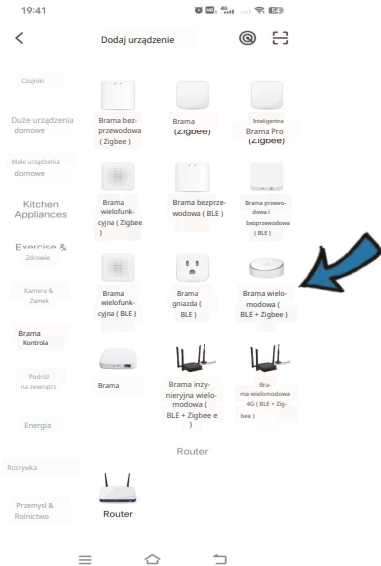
19:41

Dodaj urządzenie

Czujniki

Duże urządzenia domowe

Małe urządzenia domowe

Kitchen Appliances

Exercise & Zdrowie

Kamera & Zamek

Brama Kontrola

Podróż na zewnątrz

Energia

Rozrywka

Przemysł & Rolnictwo

Brama bezprzewodowa ( Zigbee )

Brama (Zigbee)

Inteligentna Brama Pro (Zigbee)

Brama wielofunkcyjna ( Zigbee

Brama bezprzewodowa ( BLE )

Brama przewodowa i bezprzewodowa ( BLE )

Brama wielofunkcyjna ( BLE )

Brama gniazda ( BLE )

Brama wielomodowa ( BLE + Zigbee )

Brama

Brama inżynieryjna wielomodowa ( BLE + Zigbee e )

Brama wielomodowa 4G ( BLE + Zigbee )

Router

Router